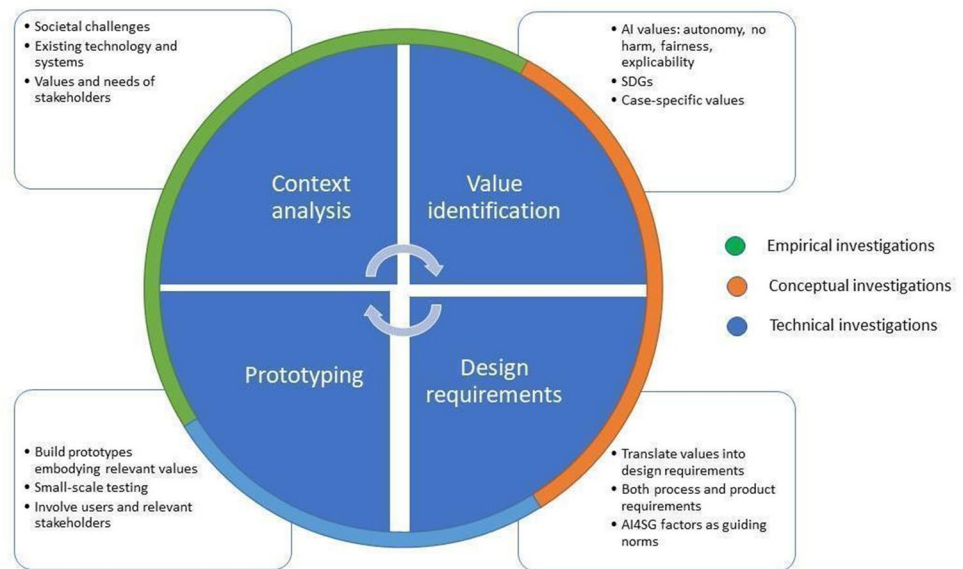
• Societal challenges
• Existing technology and systems
• Values and needs of stakeholders

• AI values: autonomy, no harm, fairness, explicability
• SDGs
• Case-specific values

Context analysis

Value identification

Prototyping

Design requirements

Empirical investigations

Conceptual investigations

Technical investigations

• Build prototypes embodying relevant values
• Small-scale testing
• Involve users and relevant stakeholders

• Translate values into design requirements
• Both process and product requirements
• AI4SG factors as guiding norms